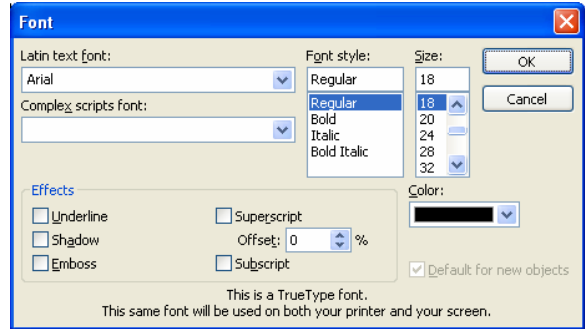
Font

Latin text font:
Arial

Complex scripts font:

Font style:
Regular
Regular
Bold
Italic
Bold Italic

Size:
18
18
20
24
28
32

OK
Cancel

Effects
Underline
Shadow
Emboss
Superscript
Offset: 0 %
Subscript

Color:

Default for new objects

This is a TrueType font.
This same font will be used on both your printer and your screen.